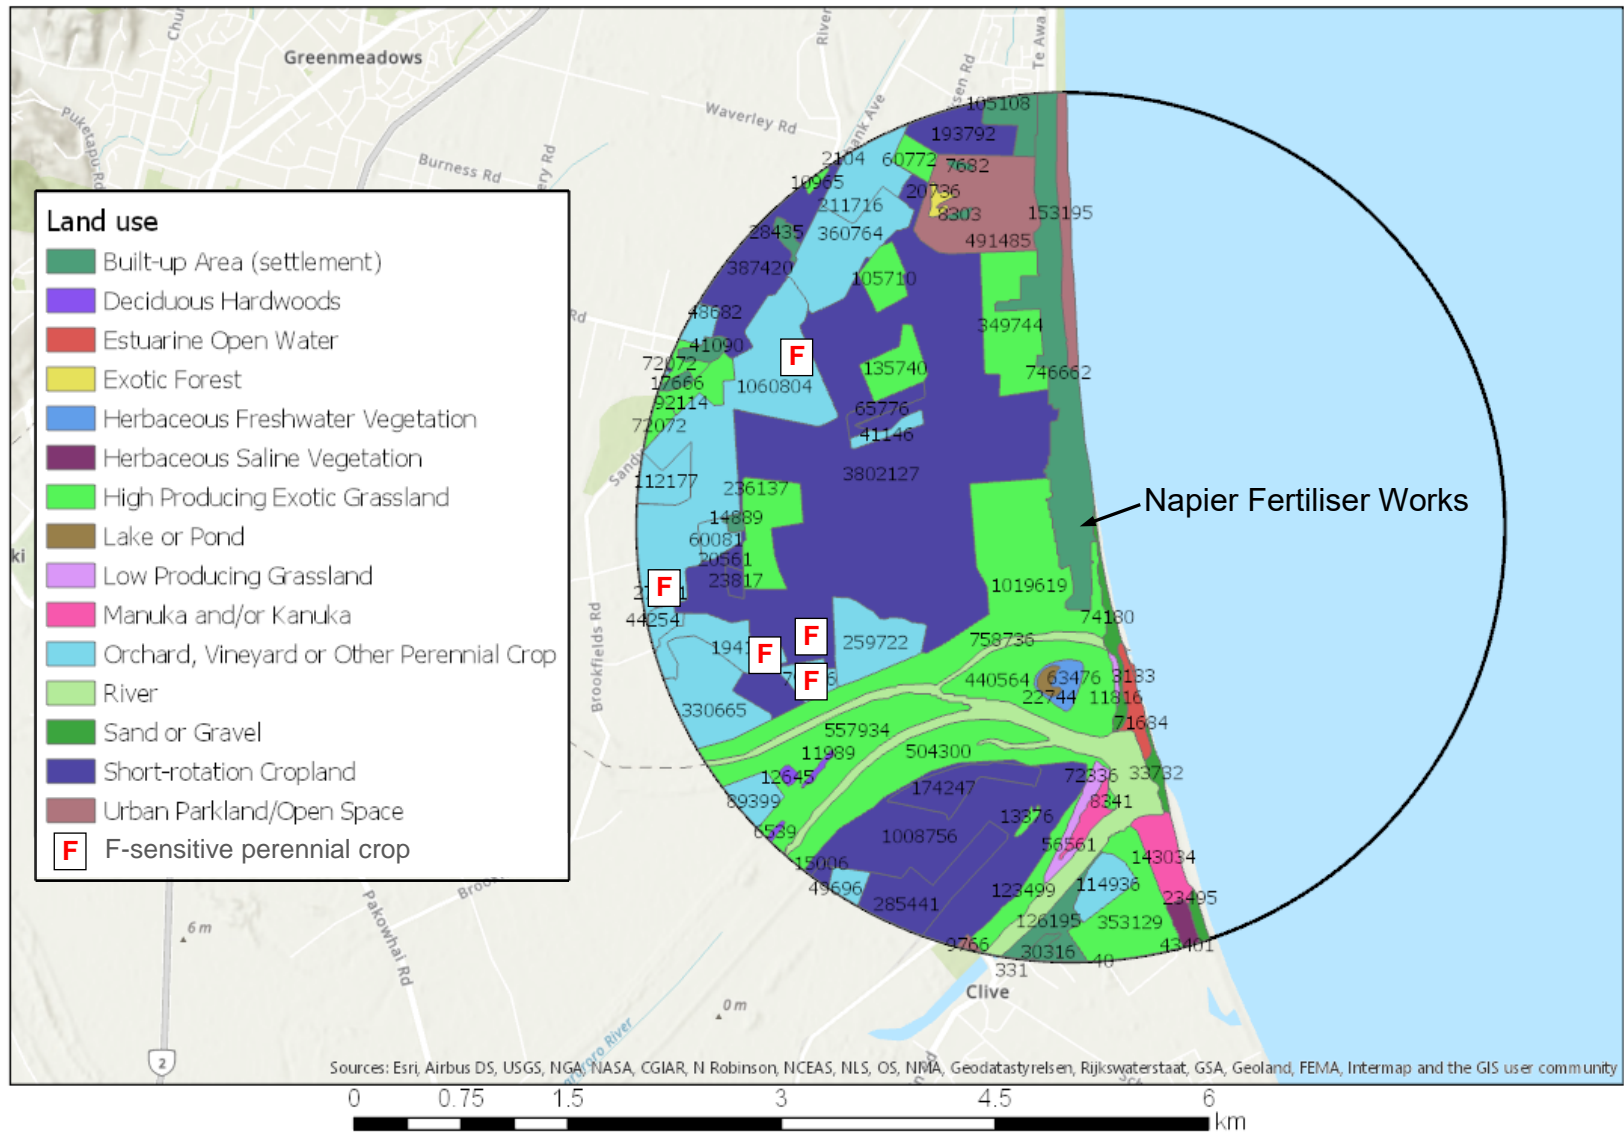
Greenmeadows

Chu

Puketapu Rd

Burness Rd

Waverley Rd

River

Te Awa

sen Rd

Rd

Sand

Brookfields Rd

Pakowhai Rd

Broo

ki

6 m

0 m

Clive

Ngaruroro River

2

Land use

Built-up Area (settlement)

Deciduous Hardwoods

Estuarine Open Water

Exotic Forest

Herbaceous Freshwater Vegetation

Herbaceous Saline Vegetation

High Producing Exotic Grassland

Lake or Pond

Low Producing Grassland

Manuka and/or Kanuka

Orchard, Vineyard or Other Perennial Crop

River

Sand or Gravel

Short-rotation Cropland

Urban Parkland/Open Space

F F-sensitive perennial crop

105108
193792
2104
60772
7682
10965
20736
211716
8303
153195
28435
360764
491485
387420
105710
48682
349744
41090
F
72072
17666
1060804
135740
746662
92114
65776
72072
41146
3802127
112177
236137
14889
60081
20561
23817
F
1019619
44254
F
259722
74180
194
F
758736
F
440564
63476
3183
22744
11816
330665
71684
557934
11989
504300
12645
72336
33732
89399
174247
8341
6539
13376
1008756
56561
143034
15006
49696
123499
114936
285441
23495
126195
353129
9766
30316
43401
331
40

Napier Fertiliser Works

Sources: Esri, Airbus DS, USGS, NGA, NASA, CGIAR, N Robinson, NCEAS, NLS, OS, NMA, Geodatastyrelsen, Rijkswaterstaat, GSA, Geoland, FEMA, Intermap and the GIS user community

0 0.75 1.5 3 4.5 6
km